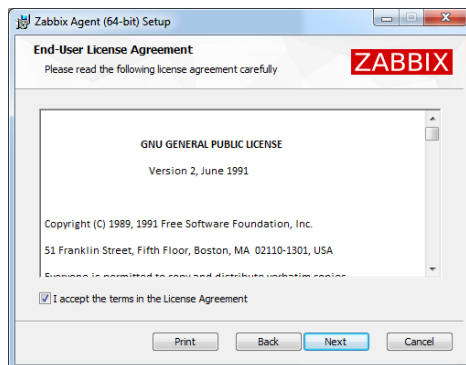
Zabbix Agent (64-bit) Setup

End-User License Agreement

Please read the following license agreement carefully

ZABBIX

GNU GENERAL PUBLIC LICENSE

Version 2, June 1991

Copyright (C) 1989, 1991 Free Software Foundation, Inc.

51 Franklin Street, Fifth Floor, Boston, MA 02110-1301, USA

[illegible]

I accept the terms in the License Agreement

Print Back Next Cancel